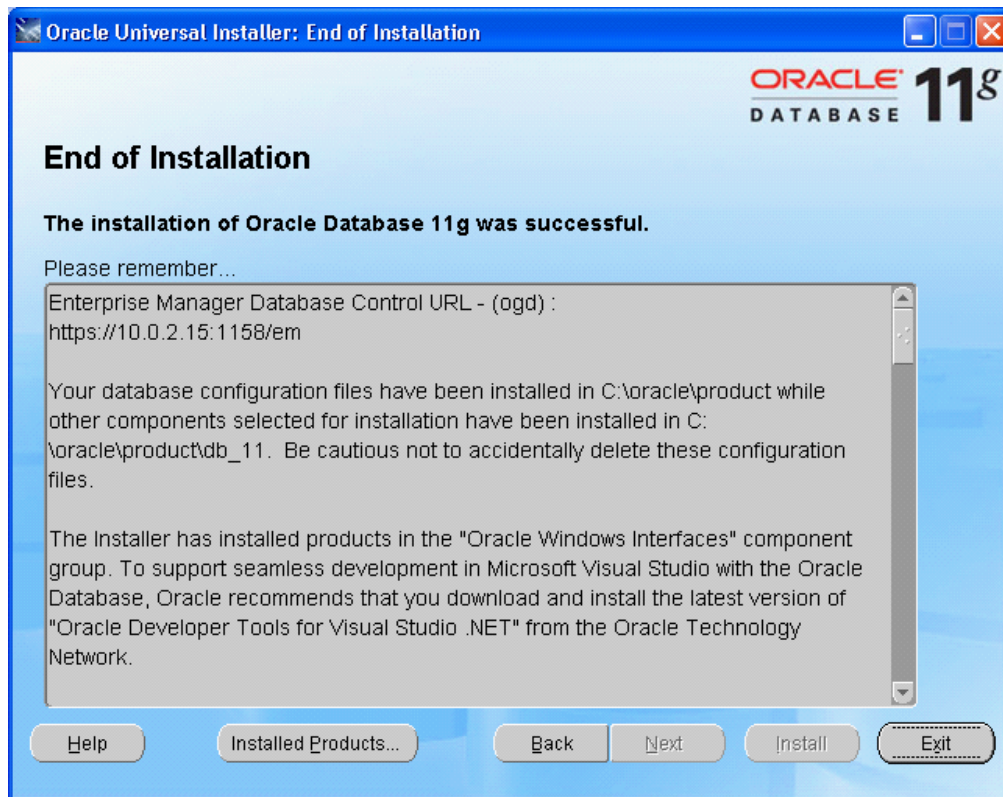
Oracle Universal Installer: End of Installation

ORACLE DATABASE 11g

End of Installation

The installation of Oracle Database 11g was successful.

Please remember...

Enterprise Manager Database Control URL - (ogd) :
https://10.0.2.15:1158/em

Your database configuration files have been installed in C:\oracle\product while other components selected for installation have been installed in C:\oracle\product\db_11. Be cautious not to accidentally delete these configuration files.

The Installer has installed products in the "Oracle Windows Interfaces" component group. To support seamless development in Microsoft Visual Studio with the Oracle Database, Oracle recommends that you download and install the latest version of "Oracle Developer Tools for Visual Studio .NET" from the Oracle Technology Network.

Help Installed Products... Back Next Install Exit